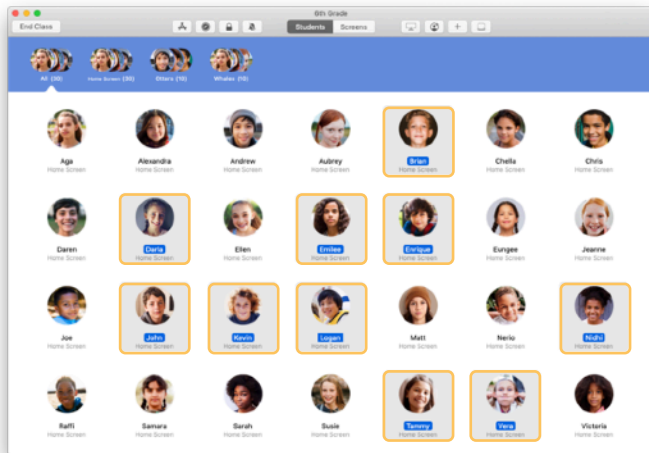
8th Grade

End Class

Students Screens

All (30) Home Screen (30) Others (10) Whales (10)

Aga
Home Screen

Alexandria
Home Screen

Andrew
Home Screen

Aubrey
Home Screen

Brian
Home Screen

Chella
Home Screen

Chris
Home Screen

Daren
Home Screen

Darla
Home Screen

Ellen
Home Screen

Emilee
Home Screen

Enrique
Home Screen

Eungee
Home Screen

Jeanne
Home Screen

Joe
Home Screen

John
Home Screen

Kevin
Home Screen

Logan
Home Screen

Matt
Home Screen

Nerio
Home Screen

Nidhi
Home Screen

Raffi
Home Screen

Samara
Home Screen

Sarah
Home Screen

Susie
Home Screen

Tammy
Home Screen

Vera
Home Screen

Victoria
Home Screen